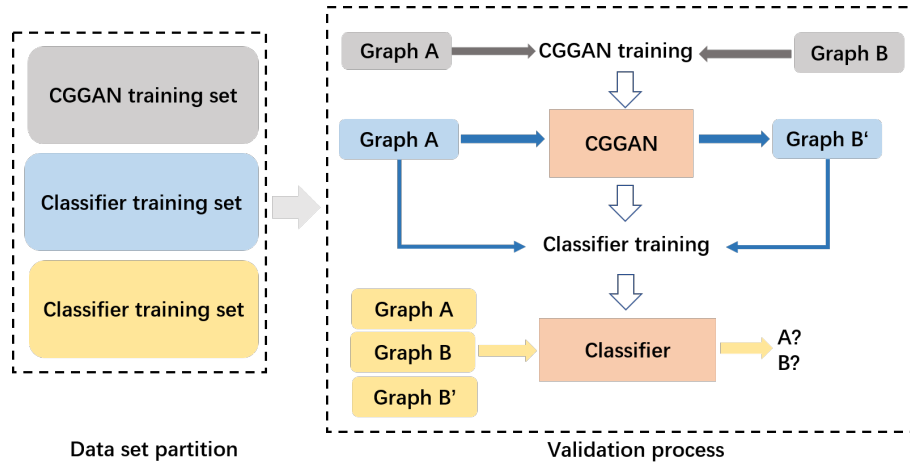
CGGAN training set

Classifier training set

Classifier training set

Data set partition

Graph A

CGGAN training

Graph B

Graph A

CGGAN

Graph B‘

Classifier training

Graph A

Graph B

Graph B’

Classifier

A?
B?

Validation process